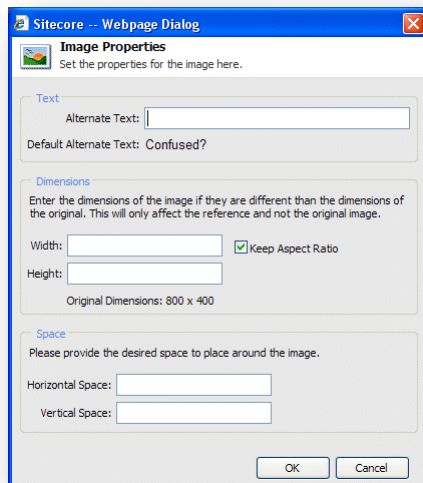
Sitecore -- Webpage Dialog

Image Properties
Set the properties for the image here.

Text
Alternate Text:
Default Alternate Text: Confused?

Dimensions
Enter the dimensions of the image if they are different than the dimensions of the original. This will only affect the reference and not the original image.
Width:
Keep Aspect Ratio
Height:
Original Dimensions: 800 x 400

Space
Please provide the desired space to place around the image.
Horizontal Space:
Vertical Space:

OK
Cancel